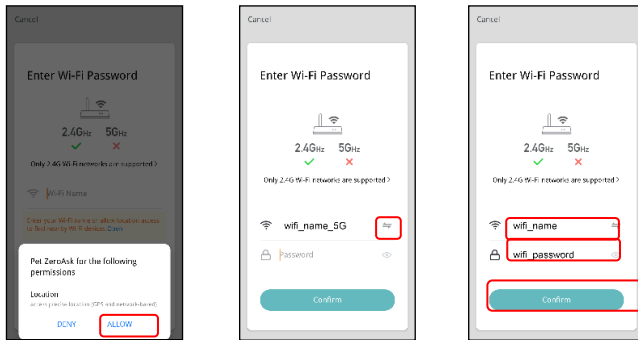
Cancel

Enter Wi-Fi Password

2.4GHz 5GHz

Only 2.4G Wi-Fi networks are supported >

Wi-Fi Name

Enter your Wi-Fi name or allow location access to find nearby Wi-Fi devices. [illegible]

Pet ZeroAsk for the following permissions

Location

access precise location (GPS and network-based)

DENY ALLOW

Cancel

Enter Wi-Fi Password

2.4GHz 5GHz

Only 2.4G Wi-Fi networks are supported >

wifi_name_5G

Password

Confirm

Cancel

Enter Wi-Fi Password

2.4GHz 5GHz

Only 2.4G Wi-Fi networks are supported >

wifi_name

wifi_password

Confirm